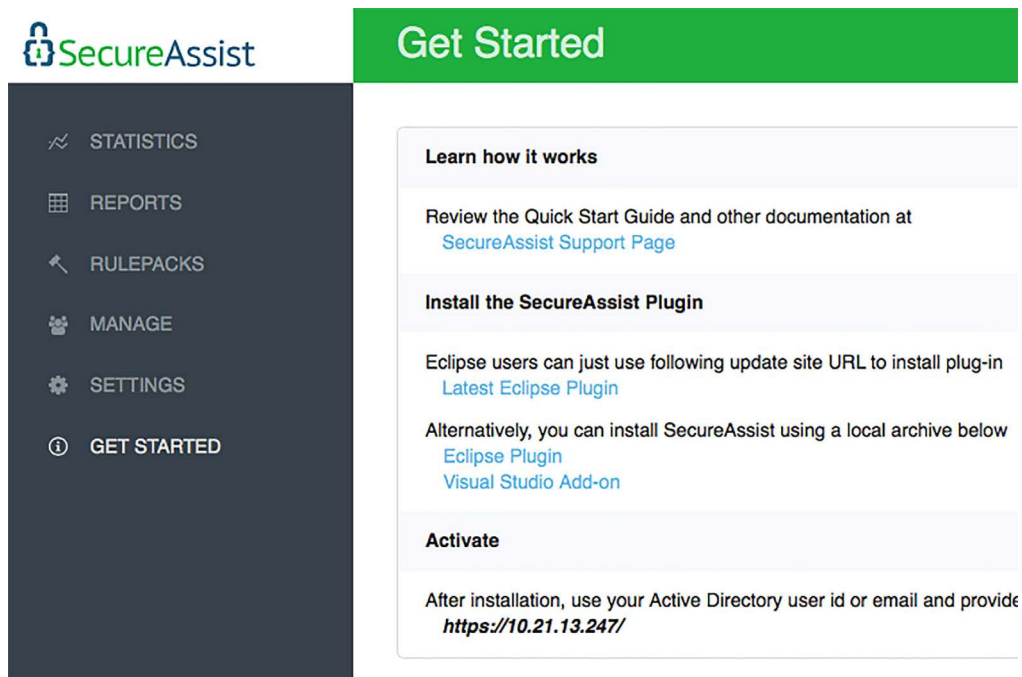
SecureAssist

Get Started

STATISTICS

REPORTS

RULEPACKS

MANAGE

SETTINGS

GET STARTED

Learn how it works

Review the Quick Start Guide and other documentation at
SecureAssist Support Page

Install the SecureAssist Plugin

Eclipse users can just use following update site URL to install plug-in
Latest Eclipse Plugin

Alternatively, you can install SecureAssist using a local archive below
Eclipse Plugin
Visual Studio Add-on

Activate

After installation, use your Active Directory user id or email and provide
https://10.21.13.247/